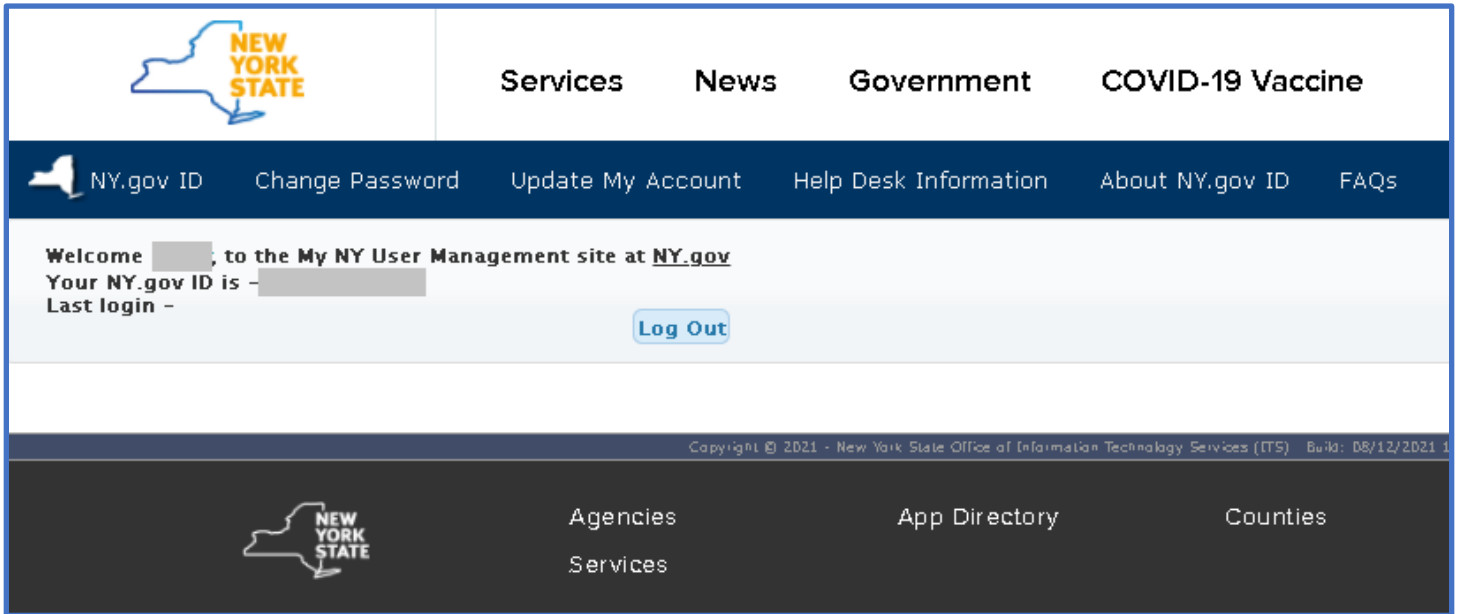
NEW YORK STATE

Services News Government COVID-19 Vaccine

NY.gov ID Change Password Update My Account Help Desk Information About NY.gov ID FAQs

Welcome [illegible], to the My NY User Management site at NY.gov
Your NY.gov ID is - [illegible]
Last login -

Log Out

Copyright © 2021 - New York State Office of Information Technology Services (ITS) Build: 08/12/2021 1

NEW YORK STATE

Agencies
Services

App Directory

Counties